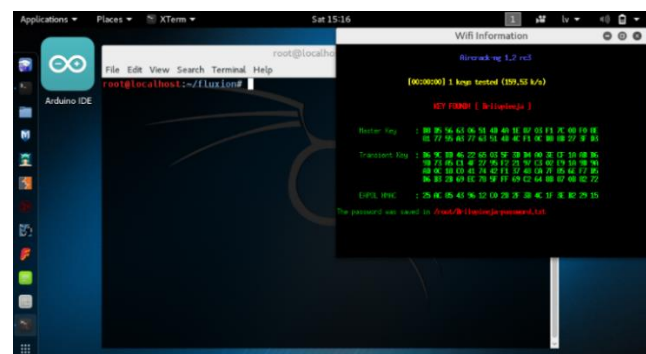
Applications ▾ Places ▾ XTerm ▾ Sat 15:16 1 lv ▾

Arduino IDE

root@localhost

File Edit View Search Terminal Help

root@localhost:~/fluxion#

Wifi Information

Aircrack-ng 1.2 rc3

[00:00:00] 1 keys tested (159.53 k/s)

KEY FOUND! [ Briliandenja ]

Master Key : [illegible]

Transient Key : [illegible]

EAPOL HMAC : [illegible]

The password was saved in /root/Briliandenja-password.txt